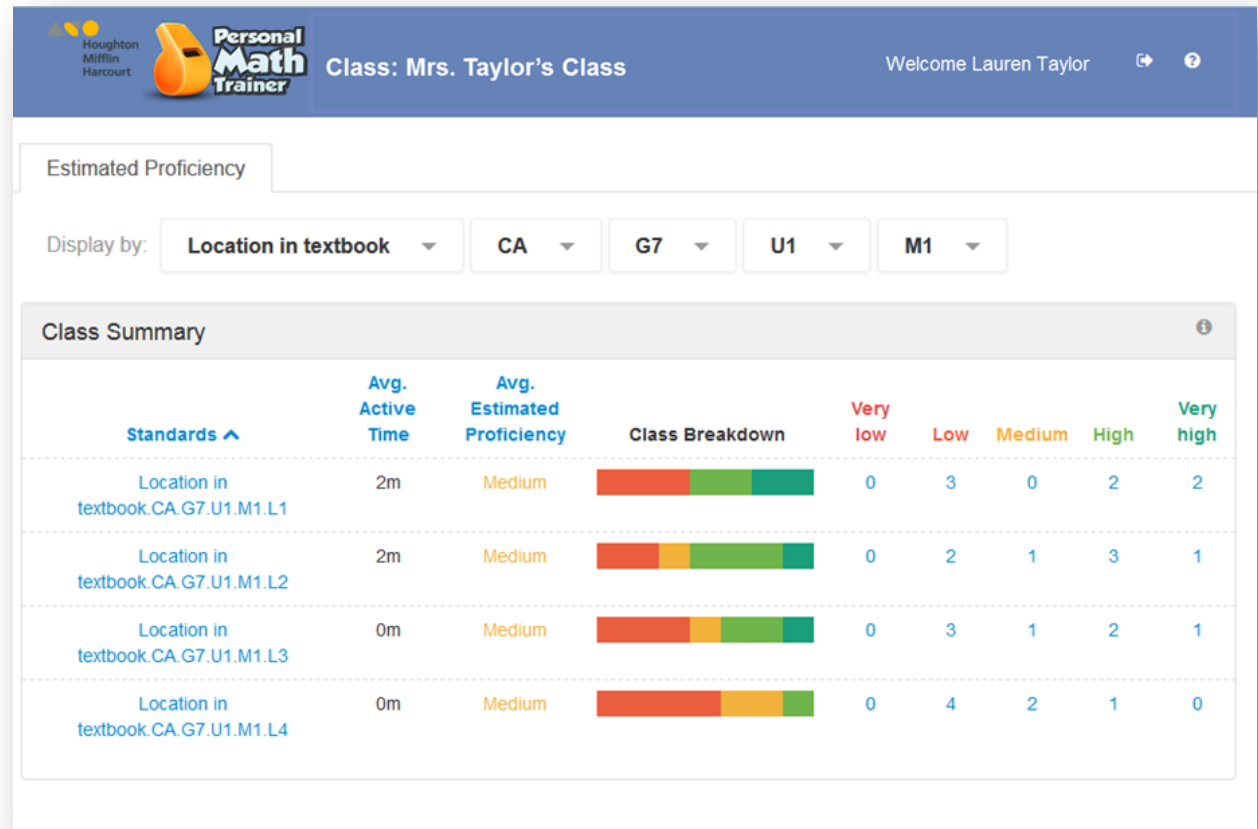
Houghton Mifflin Harcourt

Personal Math Trainer

Class: Mrs. Taylor's Class

Welcome Lauren Taylor

Estimated Proficiency

Display by: Location in textbook CA G7 U1 M1

Class Summary

| Standards | Avg. Active Time | Avg. Estimated Proficiency | Class Breakdown | Very low | Low | Medium | High | Very high |
|---|---|---|---|---|---|---|---|---|
| Location in textbook.CA.G7.U1.M1.L1 | 2m | Medium | | 0 | 3 | 0 | 2 | 2 |
| Location in textbook.CA.G7.U1.M1.L2 | 2m | Medium | | 0 | 2 | 1 | 3 | 1 |
| Location in textbook.CA.G7.U1.M1.L3 | 0m | Medium | | 0 | 3 | 1 | 2 | 1 |
| Location in textbook.CA.G7.U1.M1.L4 | 0m | Medium | | 0 | 4 | 2 | 1 | 0 |